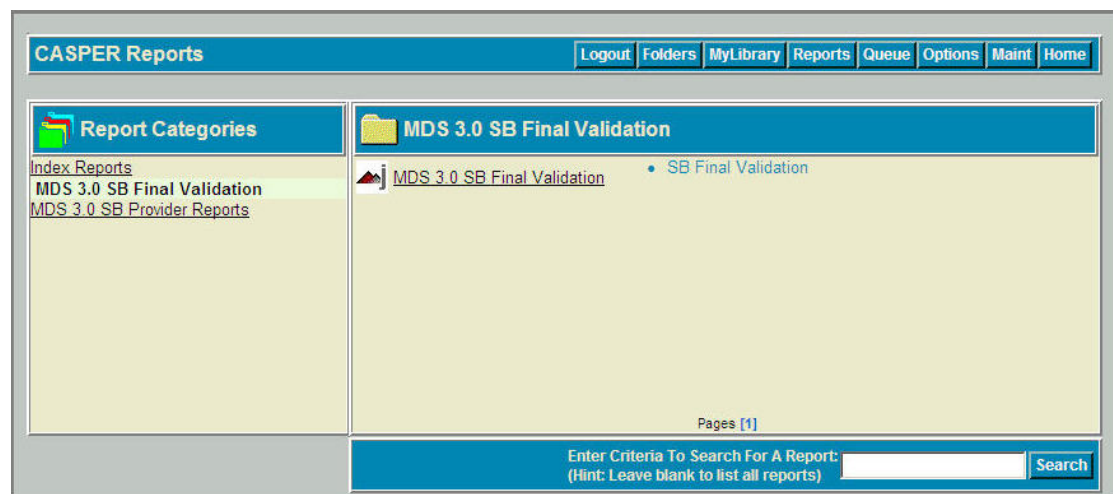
CASPER Reports

Logout Folders MyLibrary Reports Queue Options Maint Home

Report Categories

Index Reports
MDS 3.0 SB Final Validation
MDS 3.0 SB Provider Reports

MDS 3.0 SB Final Validation

MDS 3.0 SB Final Validation

• SB Final Validation

Pages [1]

Enter Criteria To Search For A Report:
(Hint: Leave blank to list all reports)

Search